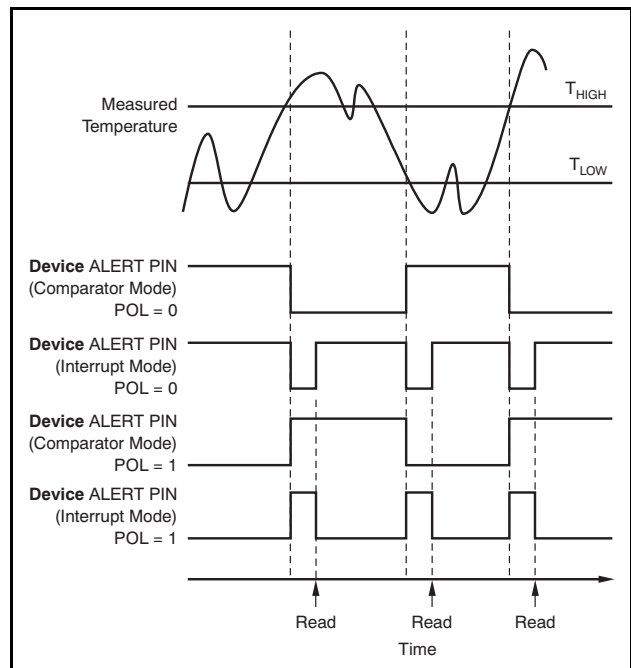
Measured Temperature

$T_{HIGH}$

$T_{LOW}$

**Device** ALERT PIN (Comparator Mode) POL = 0

**Device** ALERT PIN (Interrupt Mode) POL = 0

**Device** ALERT PIN (Comparator Mode) POL = 1

**Device** ALERT PIN (Interrupt Mode) POL = 1

Read

Read

Read

Time